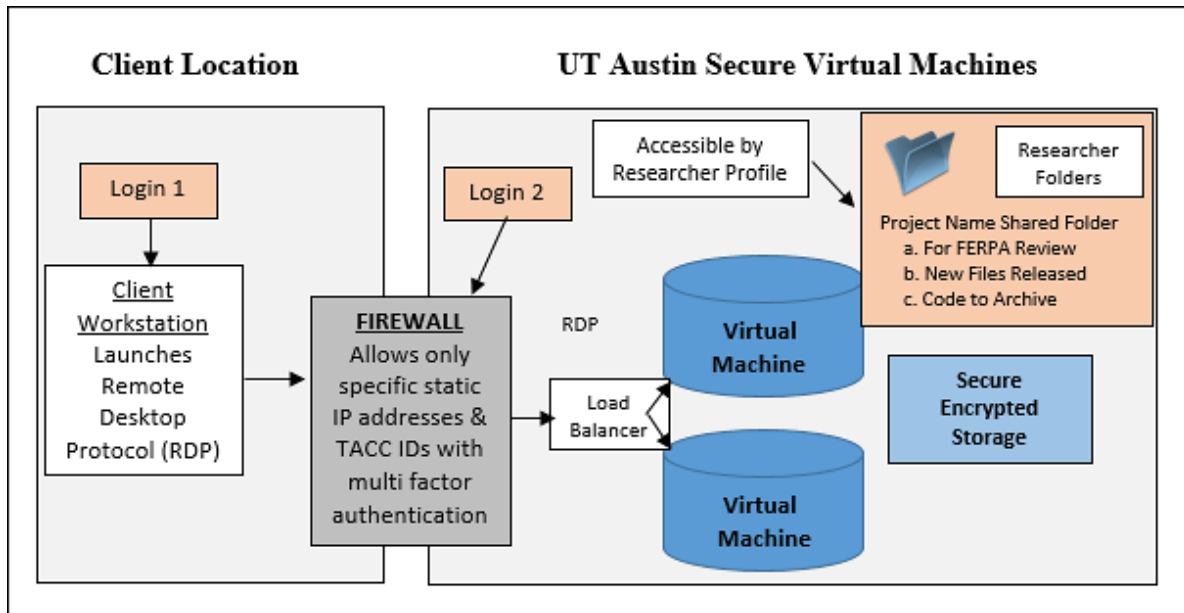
Client Location

UT Austin Secure Virtual Machines

Login 1

Client Workstation Launches Remote Desktop Protocol (RDP)

Login 2

FIREWALL
Allows only specific static IP addresses & TACC IDs with multi factor authentication

RDP

Accessible by Researcher Profile

Researcher Folders

Project Name Shared Folder
a. For FERPA Review
b. New Files Released
c. Code to Archive

Load Balancer

Virtual Machine

Virtual Machine

Secure Encrypted Storage